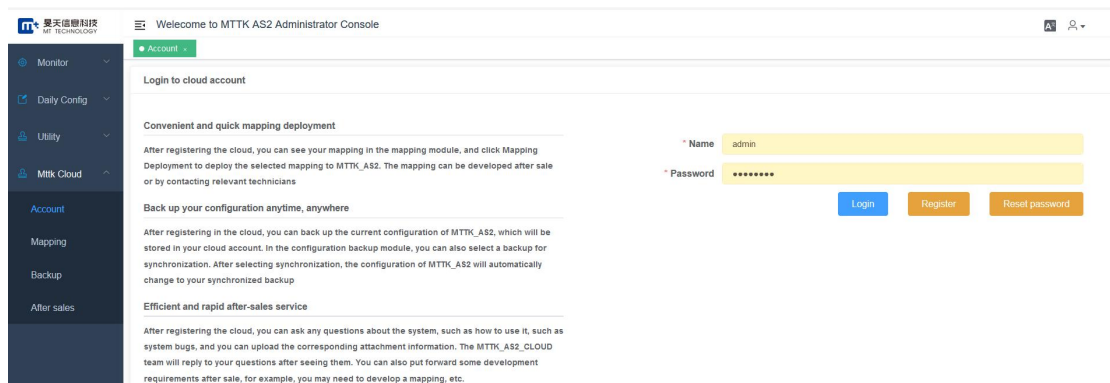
旻天信息科技
MT TECHNOLOGY

Welcome to MTTK AS2 Administrator Console

Account ×

Monitor

Daily Config

Utility

Mttk Cloud

Account

Mapping

Backup

After sales

Login to cloud account

Convenient and quick mapping deployment

After registering the cloud, you can see your mapping in the mapping module, and click Mapping Deployment to deploy the selected mapping to MTTK_AS2. The mapping can be developed after sale or by contacting relevant technicians

Back up your configuration anytime, anywhere

After registering in the cloud, you can back up the current configuration of MTTK_AS2, which will be stored in your cloud account. In the configuration backup module, you can also select a backup for synchronization. After selecting synchronization, the configuration of MTTK_AS2 will automatically change to your synchronized backup

Efficient and rapid after-sales service

After registering the cloud, you can ask any questions about the system, such as how to use it, such as system bugs, and you can upload the corresponding attachment information. The MTTK_AS2_CLOUD team will reply to your questions after seeing them. You can also put forward some development requirements after sale, for example, you may need to develop a mapping, etc.

* Name admin

* Password ••••••••

Login Register Reset password